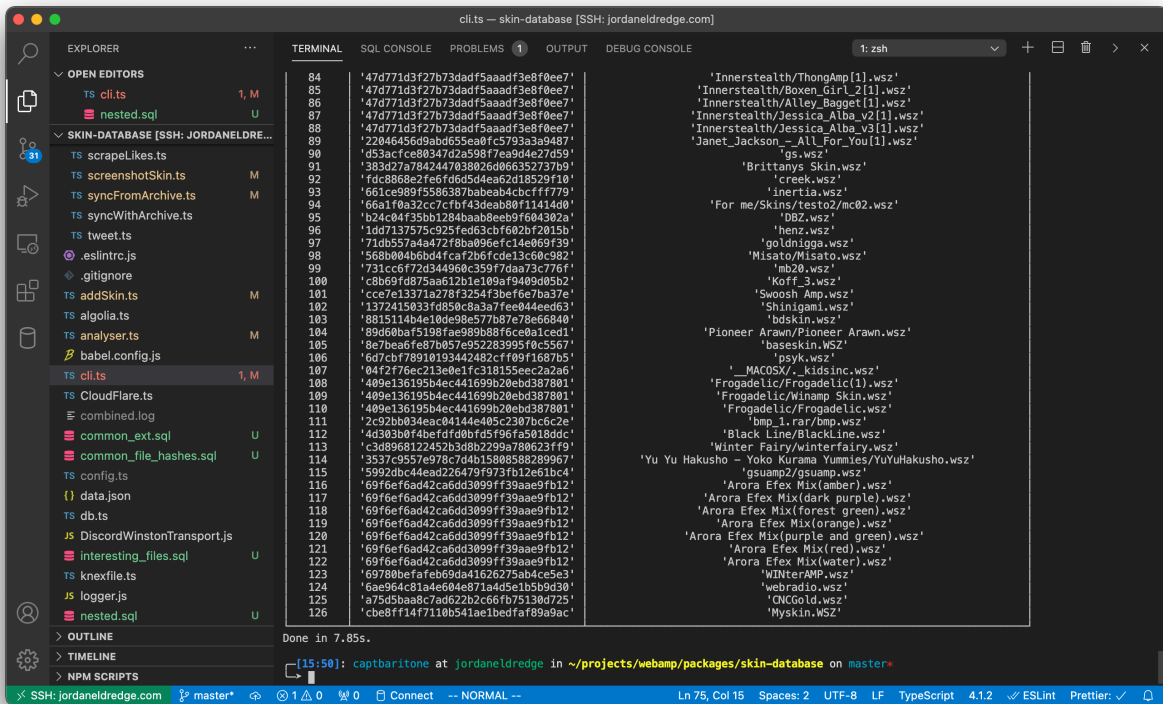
cli.ts — skin-database [SSH: jordaneldredge.com]

EXPLORER ···

OPEN EDITORS
TS cli.ts 1, M
nested.sql U

SKIN-DATABASE [SSH: JORDANELDRE...
TS scrapeLikes.ts
TS screenshotSkin.ts M
TS syncFromArchive.ts M
TS syncWithArchive.ts
TS tweet.ts
.eslintrc.js
.gitignore
TS addSkin.ts M
TS algolia.ts
TS analyser.ts M
babel.config.js
TS cli.ts 1, M
TS CloudFlare.ts
combined.log
common_ext.sql U
common_file_hashes.sql U
TS config.ts
{} data.json
TS db.ts
JS DiscordWinstonTransport.js
interesting_files.sql U
TS knexfile.ts
JS logger.js
nested.sql U

OUTLINE
TIMELINE
NPM SCRIPTS

TERMINAL SQL CONSOLE PROBLEMS 1 OUTPUT DEBUG CONSOLE 1: zsh

| 84 | '47d771d3f27b73dadf5aaadf3e8f0ee7' | 'Innerstealth/ThongAmp[1].wsz' |
|---|---|---|
| 85 | '47d771d3f27b73dadf5aaadf3e8f0ee7' | 'Innerstealth/Boxen_Girl_2[1].wsz' |
| 86 | '47d771d3f27b73dadf5aaadf3e8f0ee7' | 'Innerstealth/Alley_Bagget[1].wsz' |
| 87 | '47d771d3f27b73dadf5aaadf3e8f0ee7' | 'Innerstealth/Jessica_Alba_v2[1].wsz' |
| 88 | '47d771d3f27b73dadf5aaadf3e8f0ee7' | 'Innerstealth/Jessica_Alba_v3[1].wsz' |
| 89 | '22046456d9abd655ea0fc5793a3a9487' | 'Janet_Jackson_-_All_For_You[1].wsz' |
| 90 | 'd53acfce80347d2a598f7ea9d4e27d59' | 'gs.wsz' |
| 91 | '383d27a7842447038026d06635273b9' | 'Brittanys Skin.wsz' |
| 92 | 'fdc8868e2fe6fd6d5d4ea62d18529f10' | 'creek.wsz' |
| 93 | '661ce989f5586387babeab4cbcfff779' | 'inertia.wsz' |
| 94 | '66a1f0a32cc7cfbf43deab80f11414d0' | 'For me/Skins/testo2/mc02.wsz' |
| 95 | 'b24c04f35bb1284baab8eeb9f604302a' | 'DBZ.wsz' |
| 96 | '1dd7137575c925fed63cbf602bf2015b' | 'henz.wsz' |
| 97 | '71db557a4a472f8ba096efc14e069f39' | 'goldnigga.wsz' |
| 98 | '568b004b6bd4fcaf2b6fcde13c60c982' | 'Misato/Misato.wsz' |
| 99 | '731cc6f72d344960c359f7daa73c776f' | 'mb20.wsz' |
| 100 | 'c8b69fd875aa612b1e109af9409d05b2' | 'Koff_3.wsz' |
| 101 | 'cce7e13371a278f3254f3bef6e7ba37e' | 'Swoosh Amp.wsz' |
| 102 | '1372415033fd850c8a3a7fee044eed63' | 'Shinigami.wsz' |
| 103 | '8815114b4e10de98e577b87e78e66840' | 'bdskin.wsz' |
| 104 | '89d60baf5198fae989b88f6ce0a1ced1' | 'Pioneer Arawn/Pioneer Arawn.wsz' |
| 105 | '8e7bea6fe87b057e952283995f0c5567' | 'baseskin.WSZ' |
| 106 | '6d7cbf78910193442482cff09f1687b5' | 'psyk.wsz' |
| 107 | '04f2f76ec213e0e1fc318155eec2a2a6' | '__MACOSX/._kidsinc.wsz' |
| 108 | '409e136195b4ec441699b20ebd387801' | 'Frogadelic/Frogadelic(1).wsz' |
| 109 | '409e136195b4ec441699b20ebd387801' | 'Frogadelic/Winamp Skin.wsz' |
| 110 | '409e136195b4ec441699b20ebd387801' | 'Frogadelic/Frogadelic.wsz' |
| 111 | '2c92bb034eac04144e405c2307bc6c2e' | 'bmp_1.rar/bmp.wsz' |
| 112 | '4d303b0f4befdfd0bfd5f96fa5018ddc' | 'Black Line/BlackLine.wsz' |
| 113 | 'c3d8968122452b3d8b2299a780623f9' | 'Winter Fairy/winterfairy.wsz' |
| 114 | '3537c9557e978c7d4b15808588289967' | 'Yu Yu Hakusho - Yoko Kurama Yummies/YuYuHakusho.wsz' |
| 115 | '5992dbc44ead226479f973fb12e61bc4' | 'gsuamp2/gsuamp.wsz' |
| 116 | '69f6ef6ad42ca6dd3099ff39aae9fb12' | 'Arora Efex Mix(amber).wsz' |
| 117 | '69f6ef6ad42ca6dd3099ff39aae9fb12' | 'Arora Efex Mix(dark purple).wsz' |
| 118 | '69f6ef6ad42ca6dd3099ff39aae9fb12' | 'Arora Efex Mix(forest green).wsz' |
| 119 | '69f6ef6ad42ca6dd3099ff39aae9fb12' | 'Arora Efex Mix(orange).wsz' |
| 120 | '69f6ef6ad42ca6dd3099ff39aae9fb12' | 'Arora Efex Mix(purple and green).wsz' |
| 121 | '69f6ef6ad42ca6dd3099ff39aae9fb12' | 'Arora Efex Mix(red).wsz' |
| 122 | '69f6ef6ad42ca6dd3099ff39aae9fb12' | 'Arora Efex Mix(water).wsz' |
| 123 | '69780befafeb69da41626275ab4ce5e3' | 'WINterAMP.wsz' |
| 124 | '6ae964c81a4e604e871a4d1b1b5b63d' | 'webradio.wsz' |
| 125 | 'a75d5baa8c7ad622b2c66fb75130d725' | 'CNCGold.wsz' |
| 126 | 'cbe8ff14f7110b541ae1bedfaf89a9ac' | 'Myskin.WSZ' |

Done in 7.85s.

[15:50]: captbaritone at jordaneldredge in ~/projects/webamp/packages/skin-database on master*

SSH: jordaneldredge.com master* 1 0 0 Connect -- NORMAL -- Ln 75, Col 15 Spaces: 2 UTF-8 LF TypeScript 4.1.2 ESLint Prettier: ✓